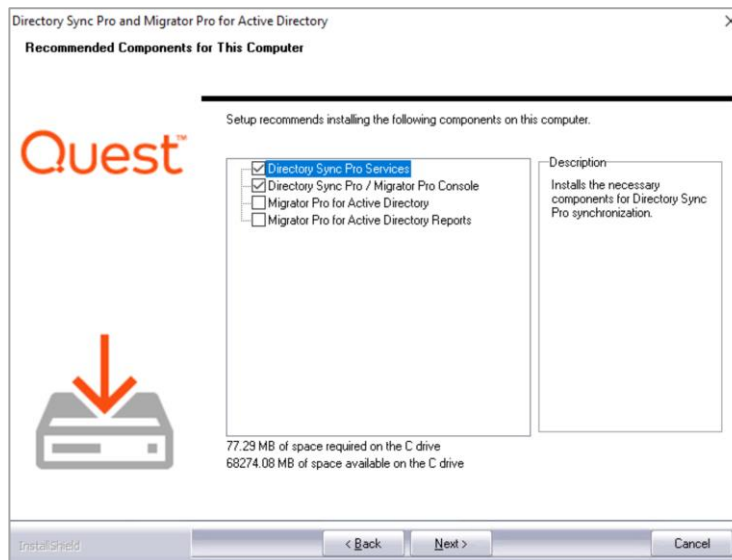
Directory Sync Pro and Migrator Pro for Active Directory

Recommended Components for This Computer

Quest™

Setup recommends installing the following components on this computer.

Directory Sync Pro Services
Directory Sync Pro / Migrator Pro Console
Migrator Pro for Active Directory
Migrator Pro for Active Directory Reports

Description
Installs the necessary components for Directory Sync Pro synchronization.

77.29 MB of space required on the C drive
68274.08 MB of space available on the C drive

InstallShield

< Back    Next >    Cancel